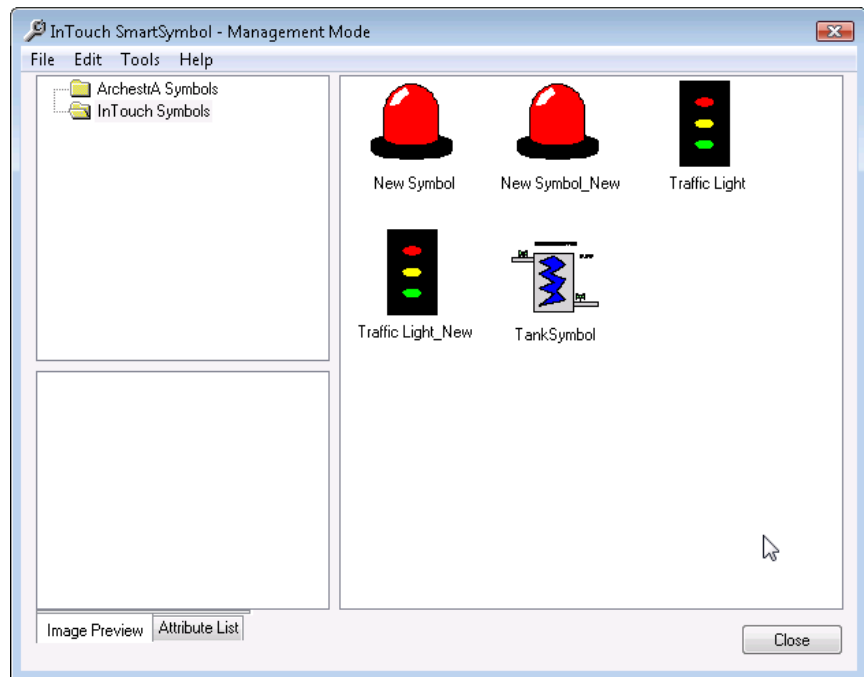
InTouch SmartSymbol - Management Mode

File Edit Tools Help

ArchestrA Symbols
InTouch Symbols

New Symbol
New Symbol_New
Traffic Light
Traffic Light_New
TankSymbol

Image Preview
Attribute List

Close